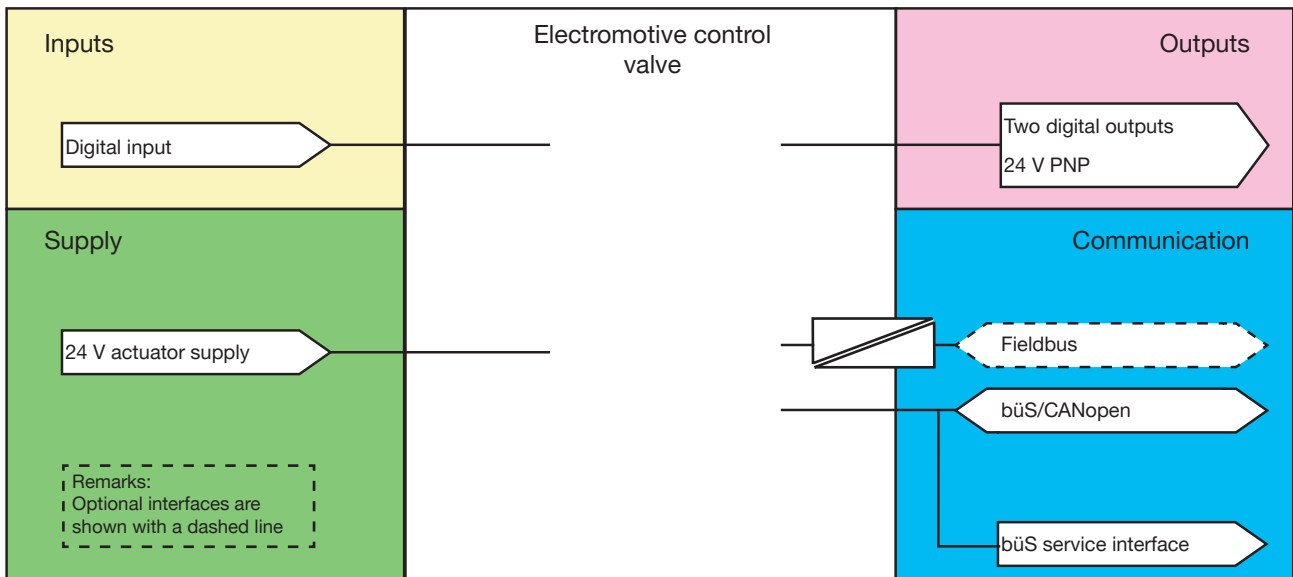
Inputs

Electromotive control valve

Outputs

Digital input

Two digital outputs
24 V PNP

Supply

Communication

24 V actuator supply

Fieldbus

büS/CANopen

Remarks:
Optional interfaces are shown with a dashed line

büS service interface